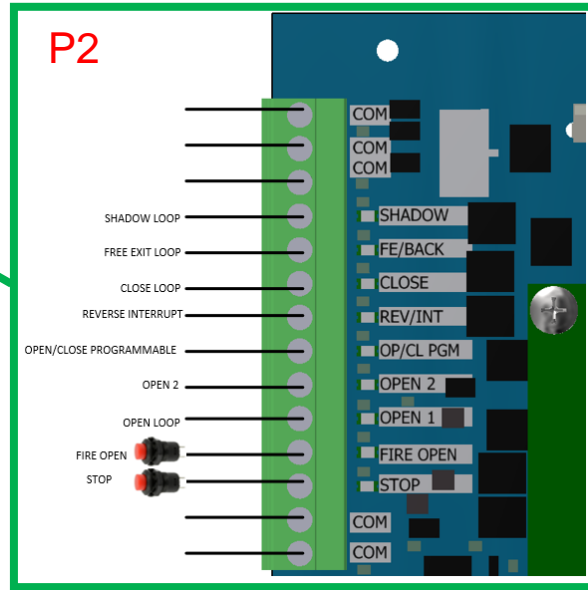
P2

SHADOW LOOP
FREE EXIT LOOP
CLOSE LOOP
REVERSE INTERRUPT
OPEN/CLOSE PROGRAMMABLE
OPEN 2
OPEN LOOP
FIRE OPEN
STOP

COM
COM
COM
SHADOW
FE/BACK
CLOSE
REV/INT
OP/CL PGM
OPEN 2
OPEN 1
FIRE OPEN
STOP
COM
COM